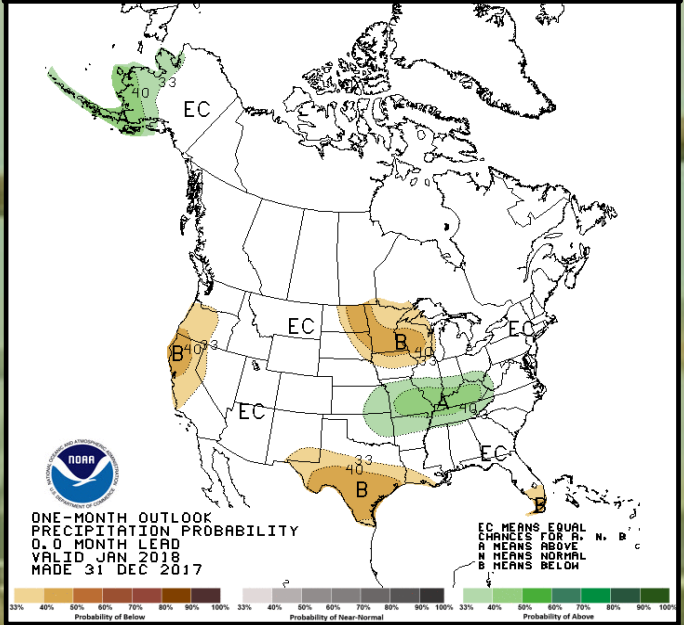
33
40
EC
EC
EC
B
40
33
B
40
33
EC
A
40
33
EC
40
33
B
B

NOAA
NATIONAL OCEANIC AND ATMOSPHERIC ADMINISTRATION
U.S. DEPARTMENT OF COMMERCE

ONE-MONTH OUTLOOK
PRECIPITATION PROBABILITY
0.0 MONTH LEAD
VALID JAN 2018
MADE 31 DEC 2017

EC MEANS EQUAL CHANCES FOR A, N, B
A MEANS ABOVE
N MEANS NORMAL
B MEANS BELOW

33% 40% 50% 60% 70% 80% 90% 100%
Probability of Below
33% 40% 50% 60% 70% 80% 90% 100%
Probability of Near-Normal
33% 40% 50% 60% 70% 80% 90% 100%
Probability of Above